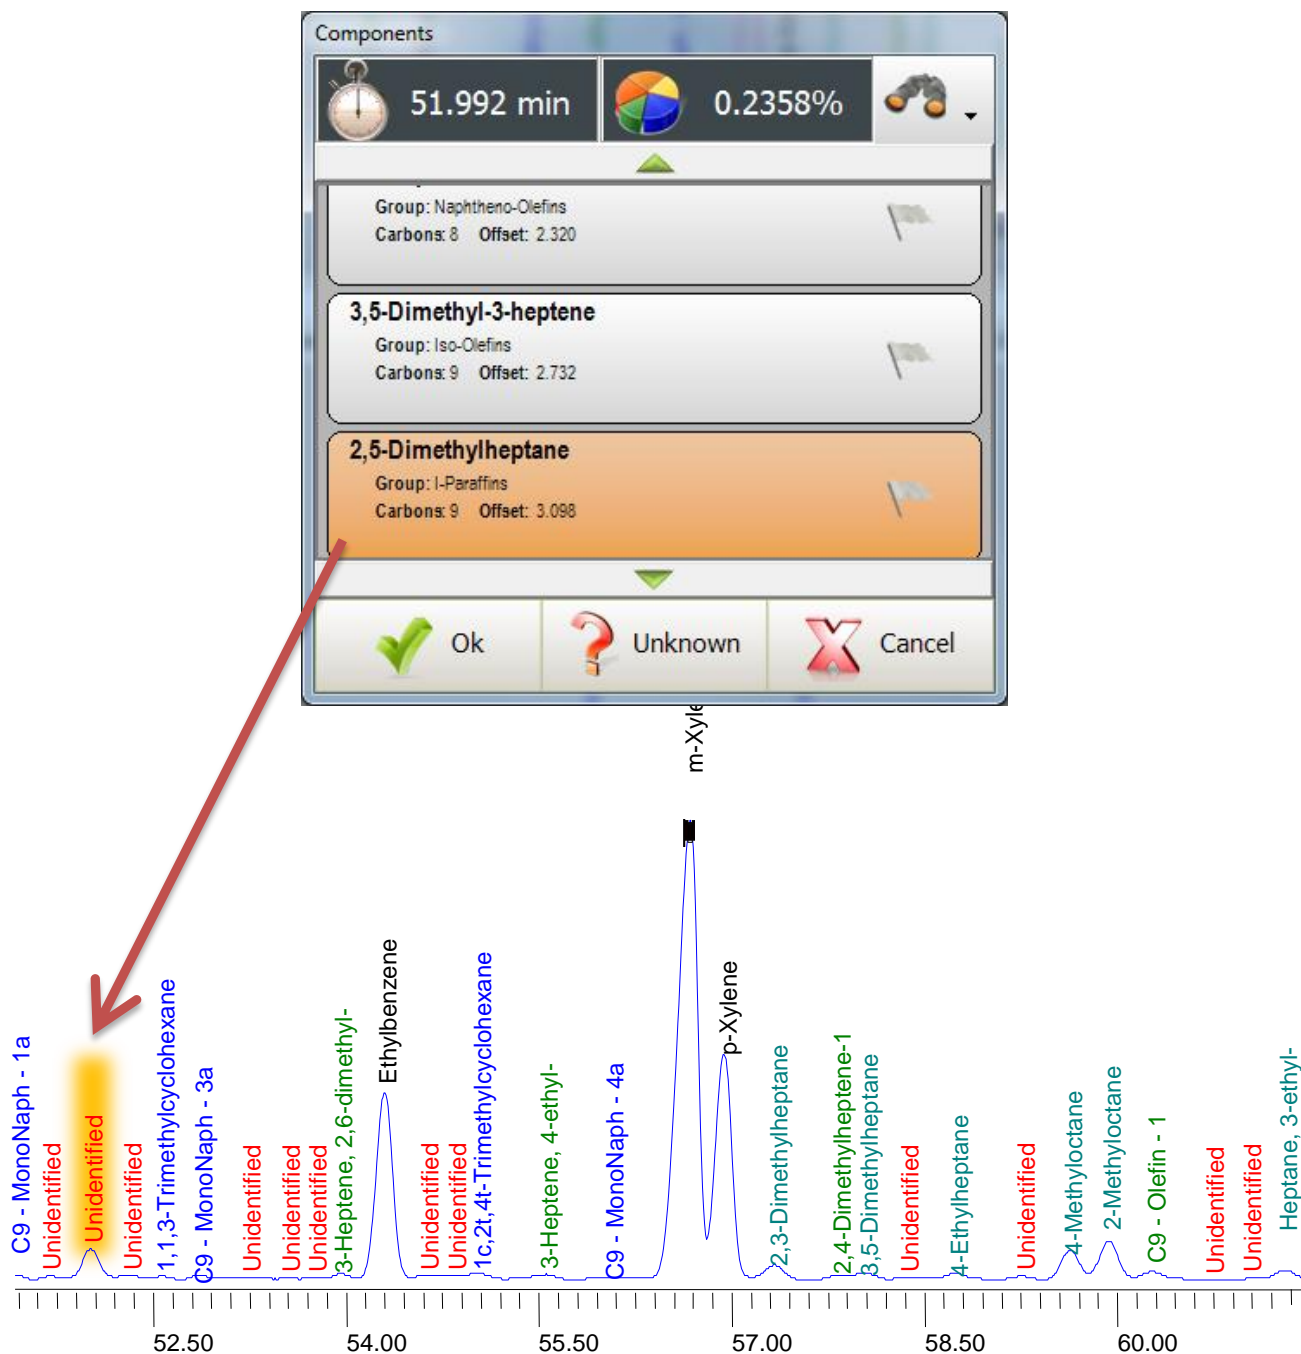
Components

51.992 min

0.2358%

Group: Naphtheno-Olefins
Carbons: 8 Offset: 2.320

3,5-Dimethyl-3-heptene
Group: Iso-Olefins
Carbons: 9 Offset: 2.732

2,5-Dimethylheptane
Group: I-Paraffins
Carbons: 9 Offset: 3.098

Ok

Unknown

Cancel

m-Xyle

C9 - MonoNaph - 1a
Unidentified
Unidentified
Unidentified
1,1,3-Trimethylcyclohexane
C9 - MonoNaph - 3a
Unidentified
Unidentified
Unidentified
3-Heptene, 2,6-dimethyl-
Ethylbenzene
Unidentified
Unidentified
1c,2t,4t-Trimethylcyclohexane
3-Heptene, 4-ethyl-
C9 - MonoNaph - 4a
p-Xylene
2,3-Dimethylheptane
2,4-Dimethylheptene-1
3,5-Dimethylheptane
Unidentified
4-Ethylheptane
Unidentified
4-Methyloctane
2-Methyloctane
C9 - Olefin - 1
Unidentified
Unidentified
Heptane, 3-ethyl-

52.50
54.00
55.50
57.00
58.50
60.00